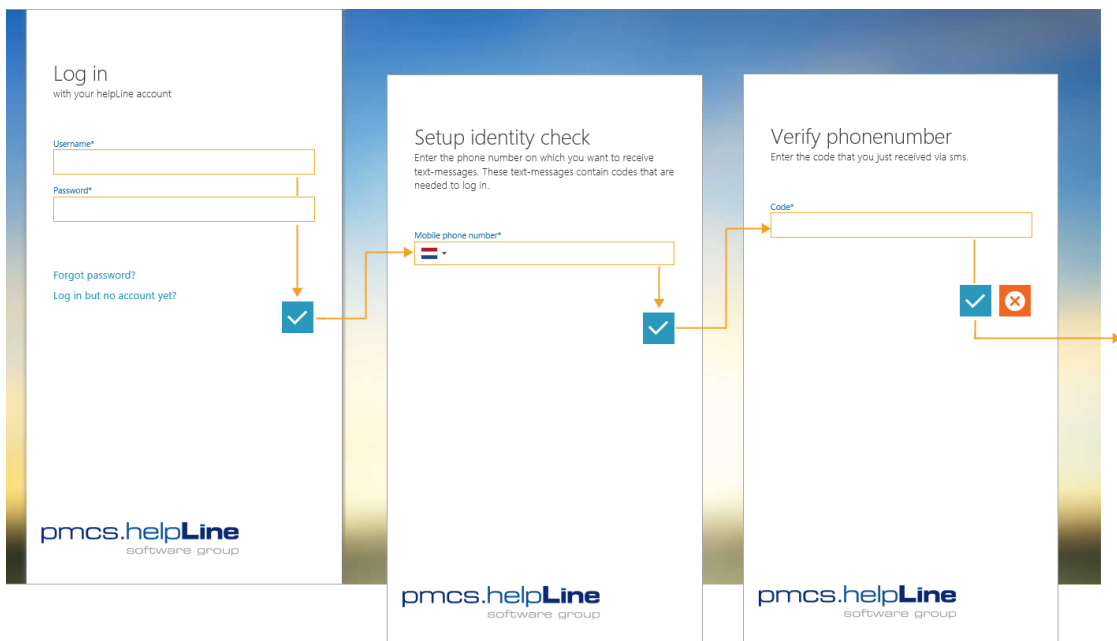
Log in
with your helpLine account

Username*

Password*

Forgot password?

Log in but no account yet?

pmcs.helpLine
software group

Setup identity check
Enter the phone number on which you want to receive text-messages. These text-messages contain codes that are needed to log in.

Mobile phone number*

pmcs.helpLine
software group

Verify phonenumber
Enter the code that you just received via sms.

Code*

pmcs.helpLine
software group